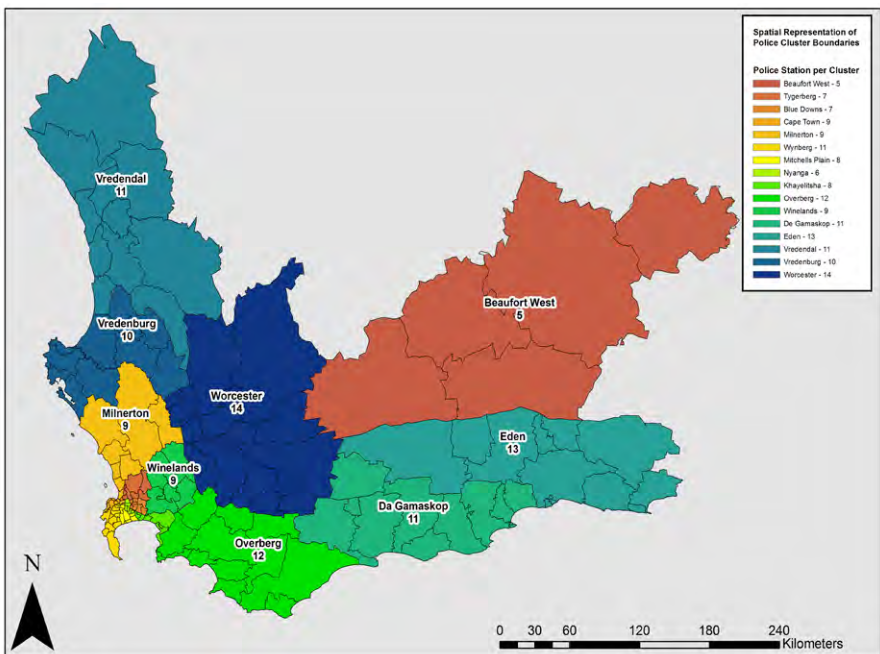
Spatial Representation of Police Cluster Boundaries

Police Station per Cluster
Beaufort West - 5
Tygerberg - 7
Blue Downs - 7
Cape Town - 9
Milnerton - 9
Wynberg - 11
Mitchells Plain - 8
Nyanga - 6
Khayelitsha - 8
Overberg - 12
Winelands - 9
De Gamaskop - 11
Eden - 13
Vredendal - 11
Vredenburg - 10
Worcester - 14

Vredendal
11

Vredenburg
10

Milnerton
9

Worcester
14

Beaufort West
5

Eden
13

Winelands
9

Da Gamaskop
11

Overberg
12

N

0 30 60 120 180 240
Kilometers